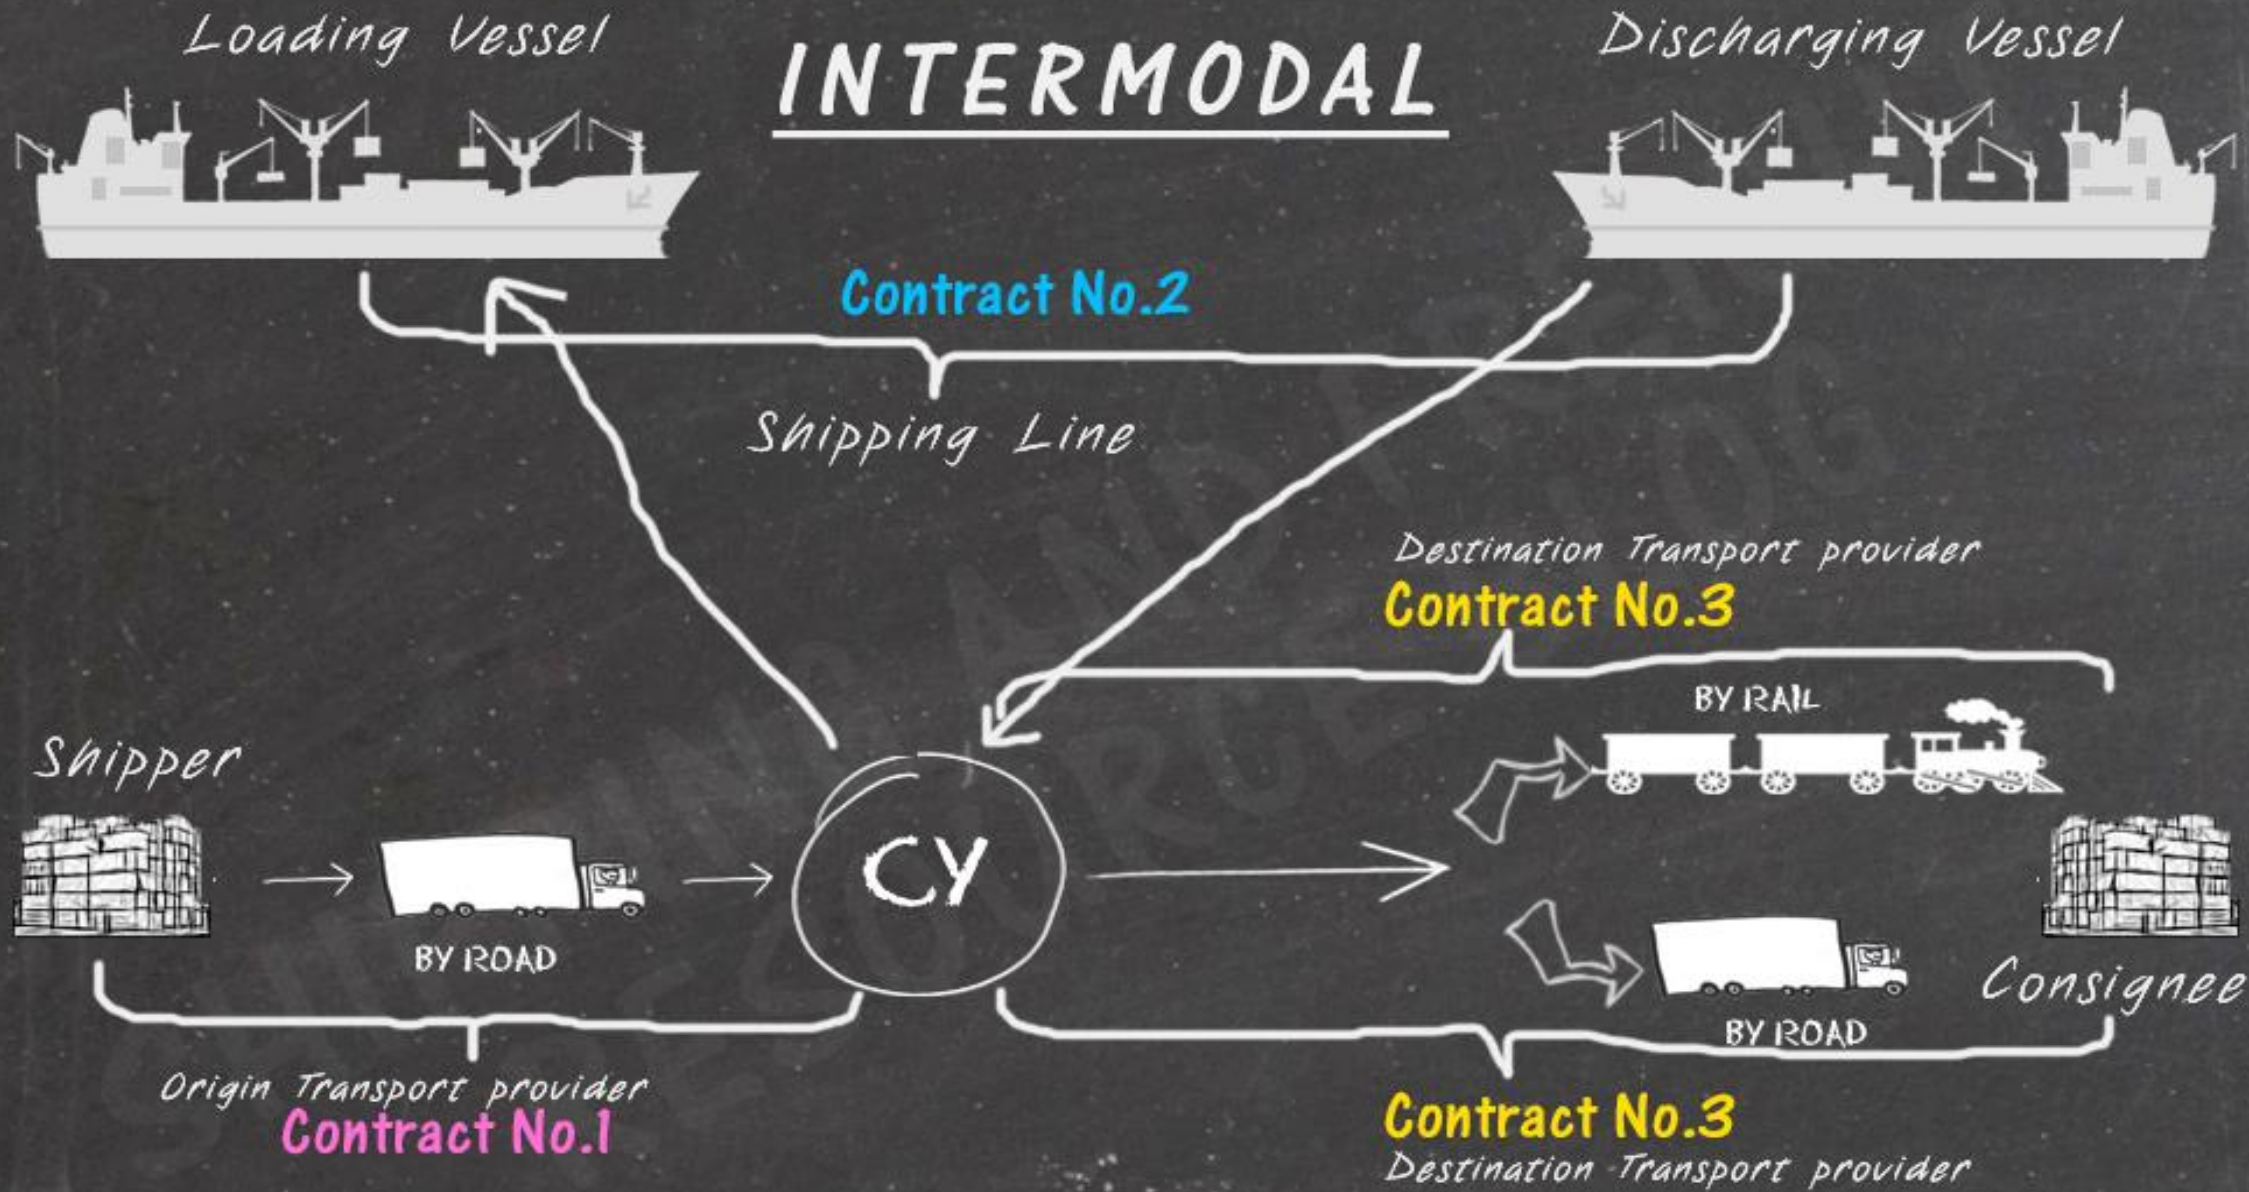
Loading Vessel

INTERMODAL

Discharging Vessel

Contract No.2

Shipping Line

Destination Transport provider
Contract No.3

BY RAIL

Shipper

CY

BY ROAD

BY ROAD

Consignee

Origin Transport provider
Contract No.1

Contract No.3
Destination Transport provider